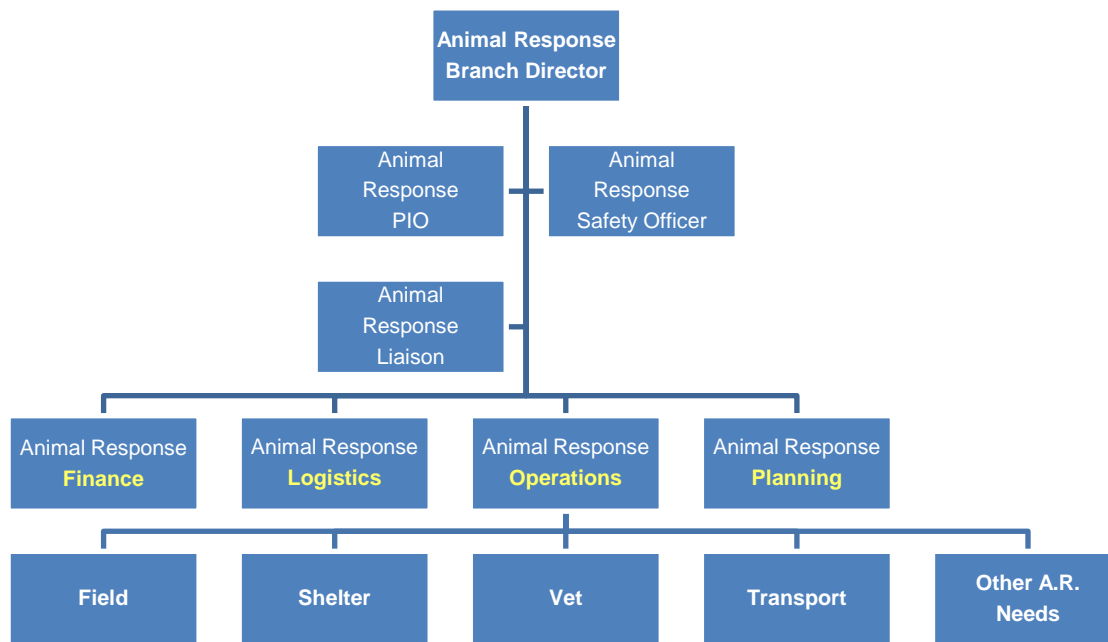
Animal Response Branch Director

Animal Response PIO

Animal Response Safety Officer

Animal Response Liaison

Animal Response Finance

Animal Response Logistics

Animal Response Operations

Animal Response Planning

Field

Shelter

Vet

Transport

Other A.R. Needs